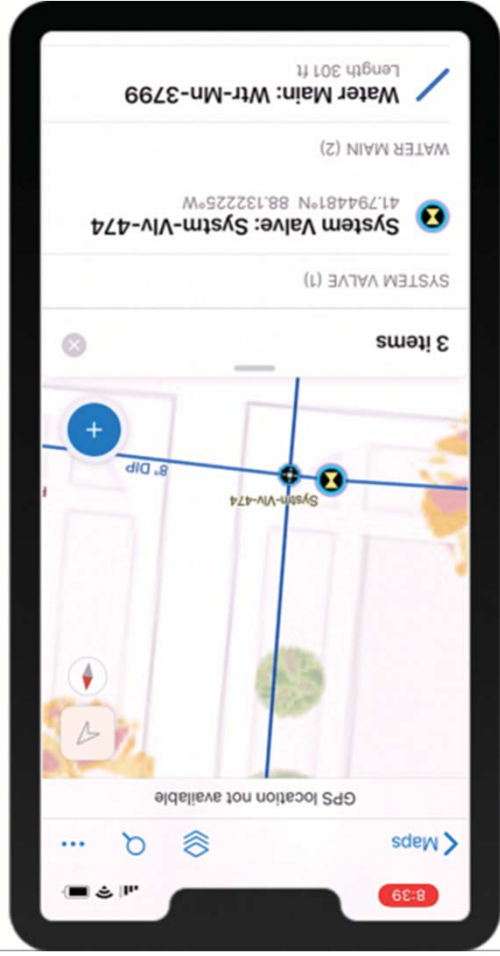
8:39

Maps

GPS location not available

8" DIP

System-Vlv-474

3 items

SYSTEM VALVE (1)

System Valve: System-Vlv-474

41.794481°N 88.132225°W

WATER MAIN (2)

Water Main: Wtr-Mn-3799

Length 301 ft